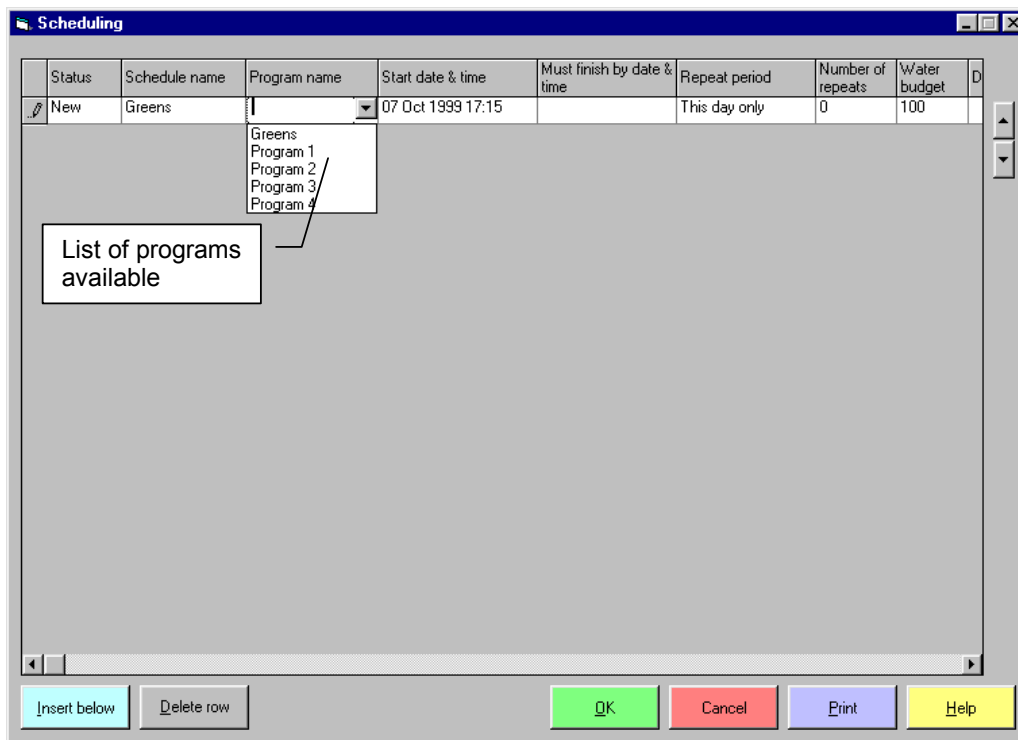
Scheduling

| Status | Schedule name | Program name | Start date & time | Must finish by date & time | Repeat period | Number of repeats | Water budget | D |
|---|---|---|---|---|---|---|---|---|
| New | Greens | | 07 Oct 1999 17:15 | | This day only | 0 | 100 | |

Greens
Program 1
Program 2
Program 3
Program 4

List of programs available

Insert below
Delete row
OK
Cancel
Print
Help